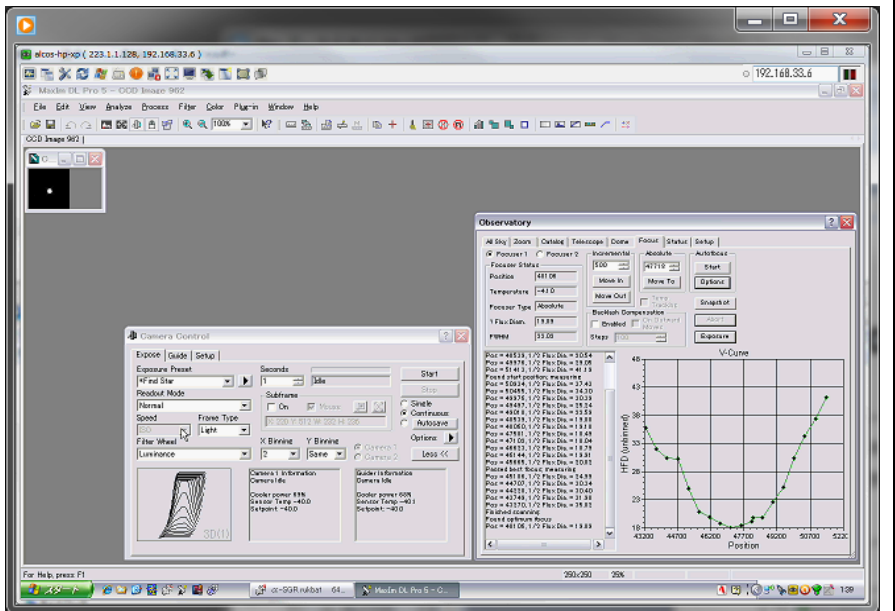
alcos-hp-xp ( 223.1.1.128, 192.168.33.6 )

192.168.33.6

MaxIm DL Pro 5 – CCD Image 962

File Edit View Analyze Process Filter Color Plug-in Window Help

100%

CCD Image 962

Observatory

All Sky Scope Catalog Telescope Dome Focus Status Setup

Focuser 1 Focuser 2

Focuser Status

Position 48106

Temperature -41.0

Focuser Type Absolute

1 Flux Diam. 19.89

FWHM 33.00

Incremental

500

Move In

Move Out

Absolute

47710

Move To

Temp Tracking

Autofocus

Start

Options

Snapshot

Abort

Exposure

Backlash Compensation

Enabled On Different Moves

Steps 100

Pos = 46539, 1/2 Flux Dia = 30.54
Pos = 49976, 1/2 Flux Dia = 39.05
Pos = 51413, 1/2 Flux Dia = 41.13
Found start position; measuring
Pos = 50834, 1/2 Flux Dia = 37.43
Pos = 50455, 1/2 Flux Dia = 34.30
Pos = 49976, 1/2 Flux Dia = 30.39
Pos = 49497, 1/2 Flux Dia = 25.24
Pos = 49018, 1/2 Flux Dia = 23.59
Pos = 48539, 1/2 Flux Dia = 19.88
Pos = 48060, 1/2 Flux Dia = 19.19
Pos = 47581, 1/2 Flux Dia = 18.49
Pos = 47102, 1/2 Flux Dia = 18.04
Pos = 46623, 1/2 Flux Dia = 18.83
Pos = 46144, 1/2 Flux Dia = 19.31
Pos = 45665, 1/2 Flux Dia = 20.82
Passed best focus; measuring
Pos = 45186, 1/2 Flux Dia = 24.39
Pos = 44707, 1/2 Flux Dia = 30.24
Pos = 44228, 1/2 Flux Dia = 30.40
Pos = 43749, 1/2 Flux Dia = 31.38
Pos = 43270, 1/2 Flux Dia = 35.82
Finished scanning
Found optimum focus
Pos = 48106, 1/2 Flux Dia = 19.89

V-Curve

48
43
38
33
28
23
18

HFD (unbinned)

43200 44700 46200 47700 49200 50700 5220

Position

Camera Control

Expose Guide Setup

Exposure Preset

*Find Star

Seconds

1

Idle

Start

Stop

Readout Mode

Normal

Subframe

On Mouse

X: 320 Y: 512 W: 320 H: 256

Single

Continuous

Autosave

Options

Less <<

Speed

Frame Type

Light

Filter Wheel

Luminance

X Binning

2

Y Binning

Same

Camera 1

Camera 2

Camera 1 Information
Camera Idle

Cooler power 69%
Sensor Temp -40.0
Setpoint -40.0

Guider Information
Camera Idle

Cooler power 68%
Sensor Temp -40.1
Setpoint -40.0

3D(1)

For Help, press F1

350x250 35%

スタート

α-SGR rukbat 64...

MaxIm DL Pro 5 – C...

13: